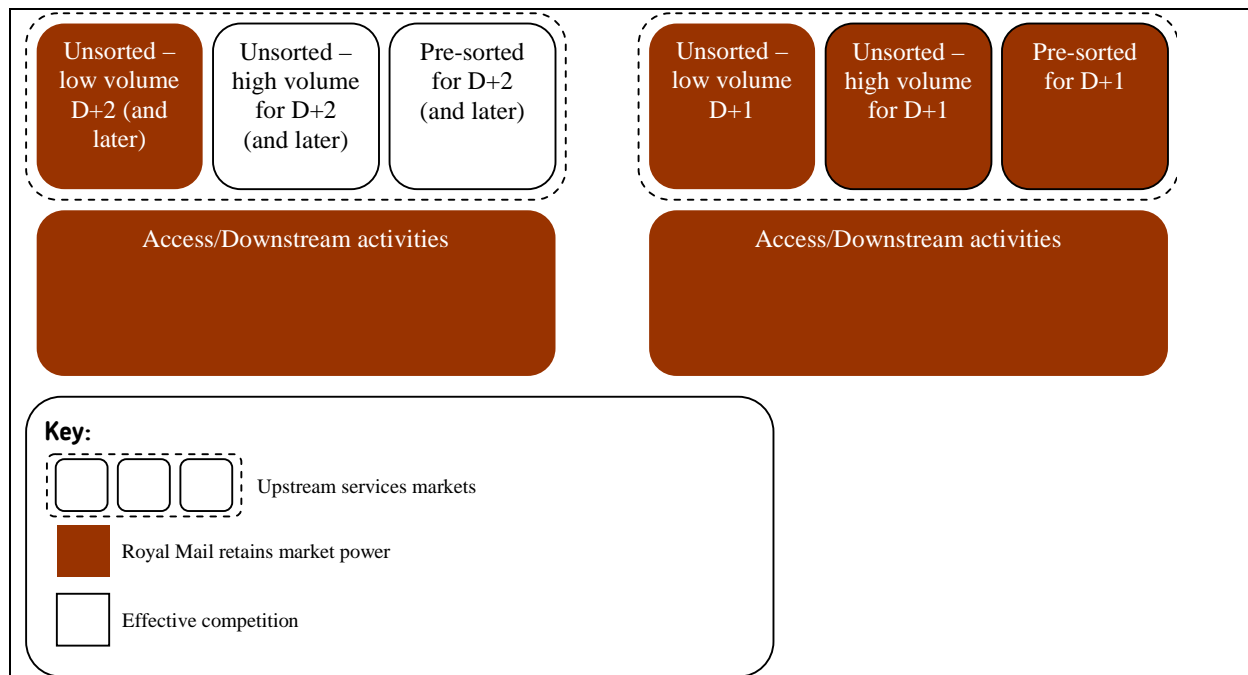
Unsorted – low volume D+2 (and later)

Unsorted – high volume for D+2 (and later)

Pre-sorted for D+2 (and later)

Unsorted – low volume D+1

Unsorted – high volume for D+1

Pre-sorted for D+1

Access/Downstream activities

Access/Downstream activities

Key:

Upstream services markets

Royal Mail retains market power

Effective competition